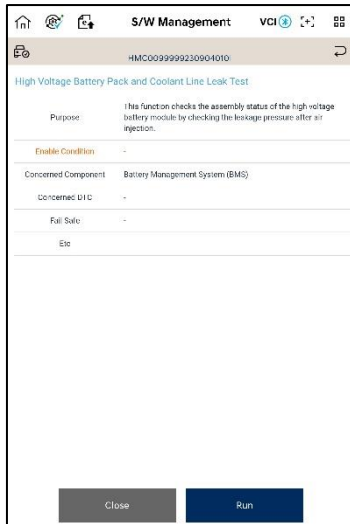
S/W Management VCI

HMC0099999230904010

High Voltage Battery Pack and Coolant Line Leak Test

| | |
|---|---|
| Purpose | This function checks the assembly status of the high voltage battery module by checking the leakage pressure after air injection. |
| Enable Condition | - |
| Concerned Component | Battery Management System (BMS) |
| Concerned DTC | - |
| Fail Safe | - |
| Etc | |

Close

Run